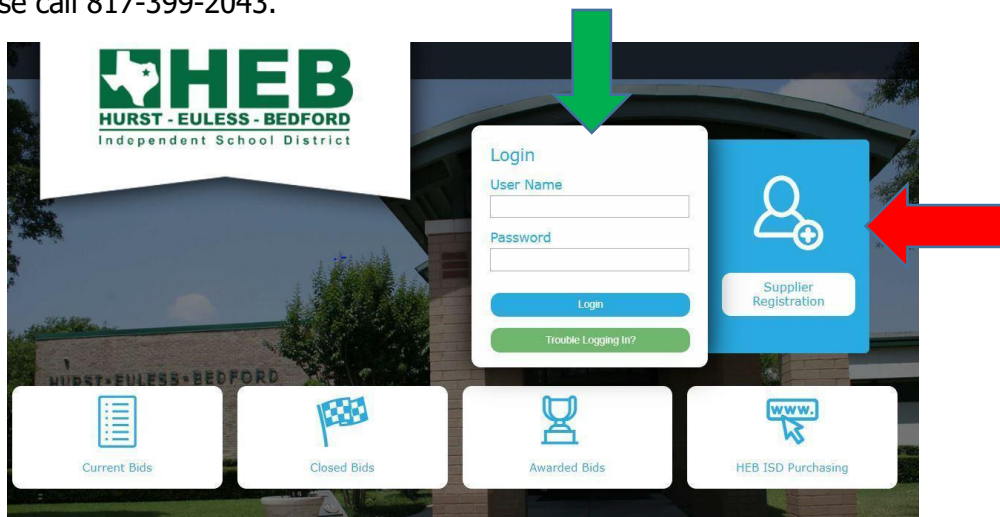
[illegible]se call 817-399-2043.

HEB
HURST - EULESS - BEDFORD
Independent School District

Login
User Name
Password
Login
Trouble Logging In?

Supplier Registration

HURST-EULESS-BEDFORD

Current Bids
Closed Bids
Awarded Bids
www.
HEB ISD Purchasing